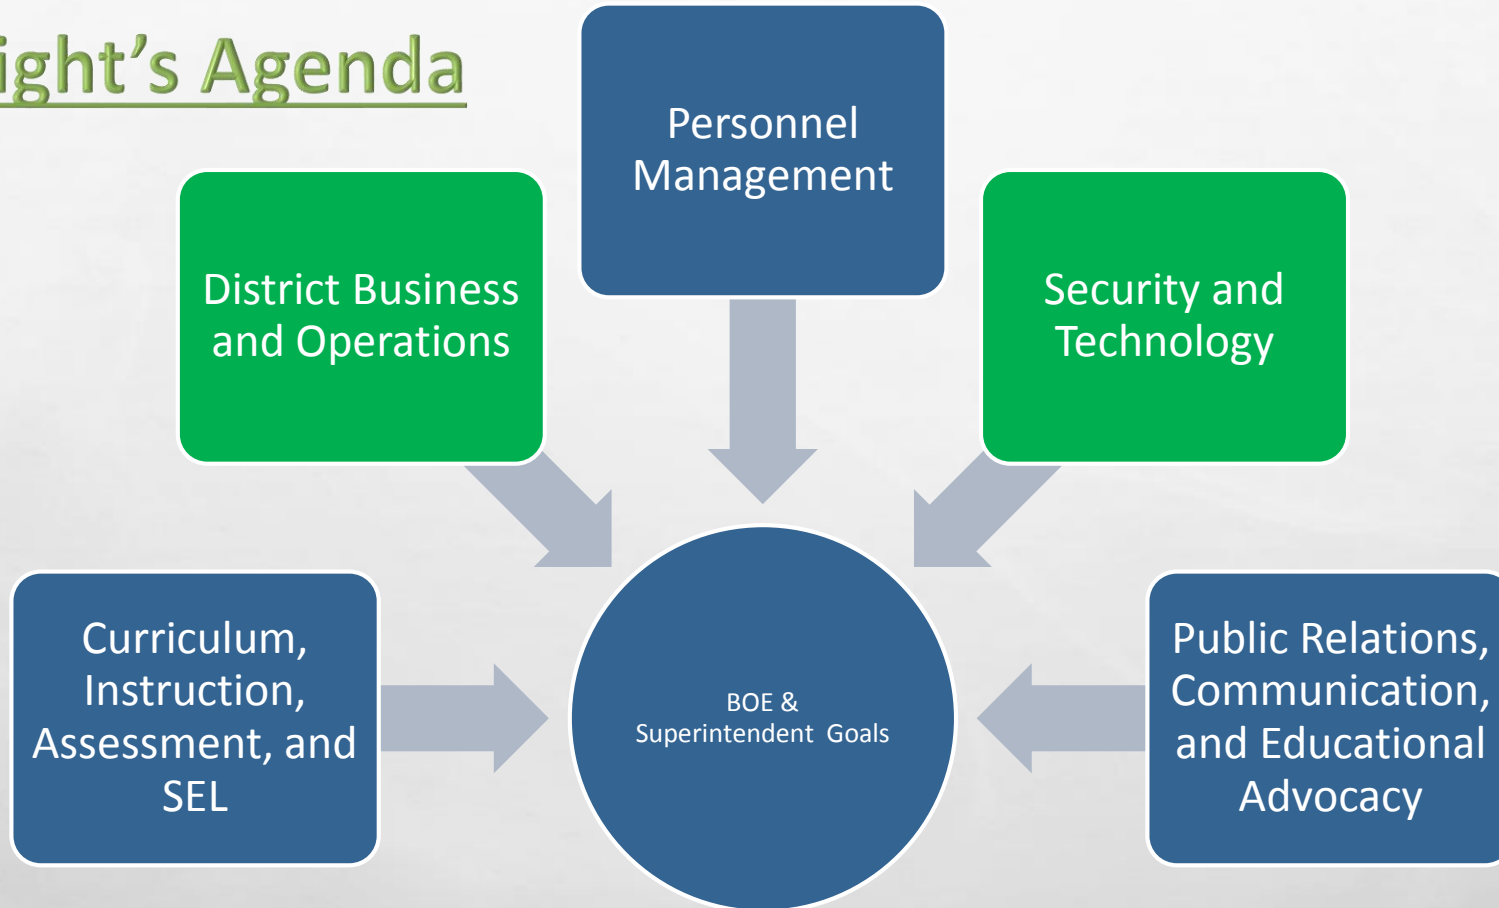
ight's Agenda

Personnel Management

District Business and Operations

Security and Technology

Curriculum, Instruction, Assessment, and SEL

BOE & Superintendent Goals

Public Relations, Communication, and Educational Advocacy